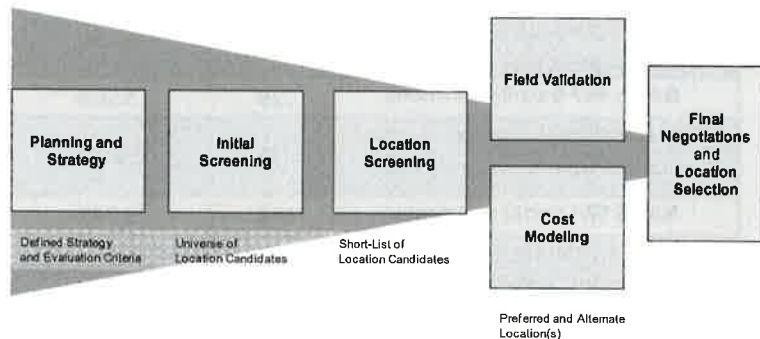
Planning and Strategy

Initial Screening

Location Screening

Field Validation

Cost Modeling

Final Negotiations and Location Selection

Defined Strategy and Evaluation Criteria

Universe of Location Candidates

Short-List of Location Candidates

Preferred and Alternate Location(s)